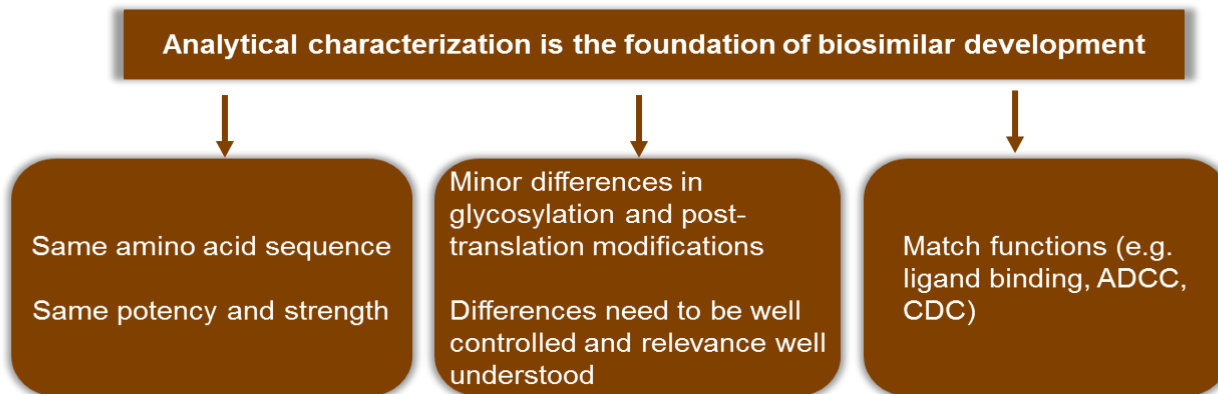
Analytical characterization is the foundation of biosimilar development

Same amino acid sequence

Same potency and strength

Minor differences in glycosylation and post-translation modifications

Differences need to be well controlled and relevance well understood

Match functions (e.g. ligand binding, ADCC, CDC)